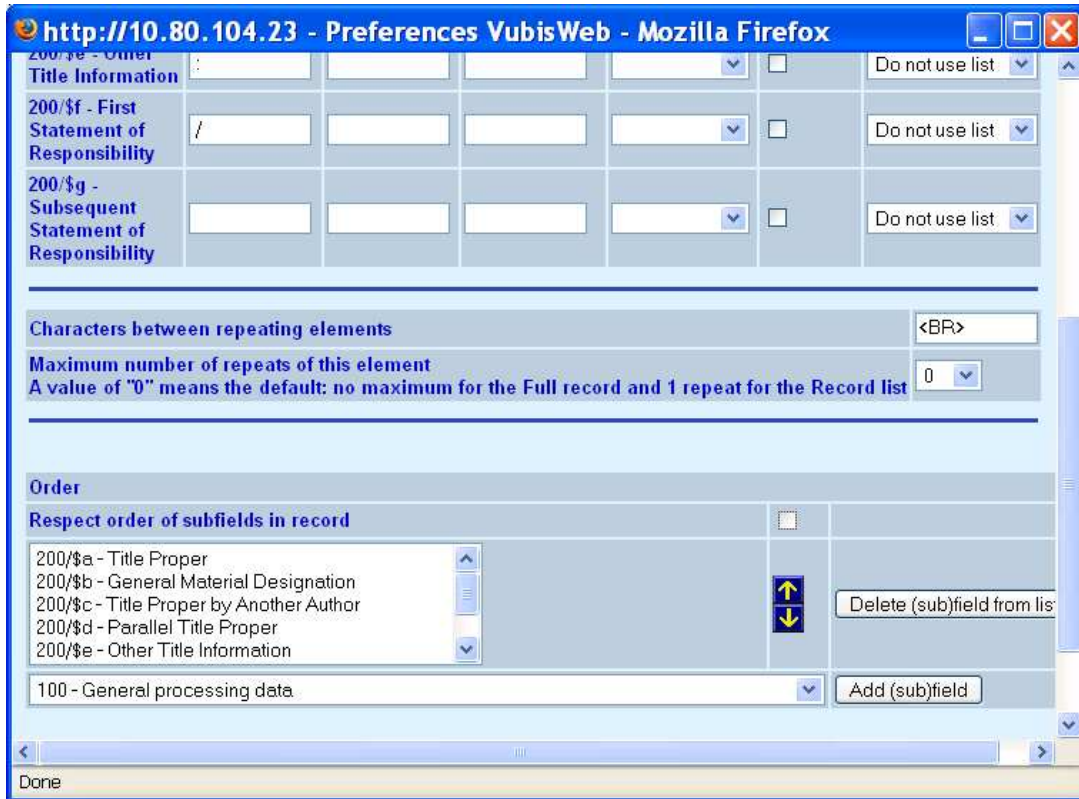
http://10.80.104.23 - Preferences VubisWeb - Mozilla Firefox

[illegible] - Other Title Information | : | Do not use list

200/$f - First Statement of Responsibility | / | Do not use list

200/$g - Subsequent Statement of Responsibility | Do not use list

Characters between repeating elements | <BR>

Maximum number of repeats of this element
A value of "0" means the default: no maximum for the Full record and 1 repeat for the Record list | 0

Order

Respect order of subfields in record

200/$a - Title Proper
200/$b - General Material Designation
200/$c - Title Proper by Another Author
200/$d - Parallel Title Proper
200/$e - Other Title Information

Delete (sub)field from lis

100 - General processing data

Add (sub)field

Done